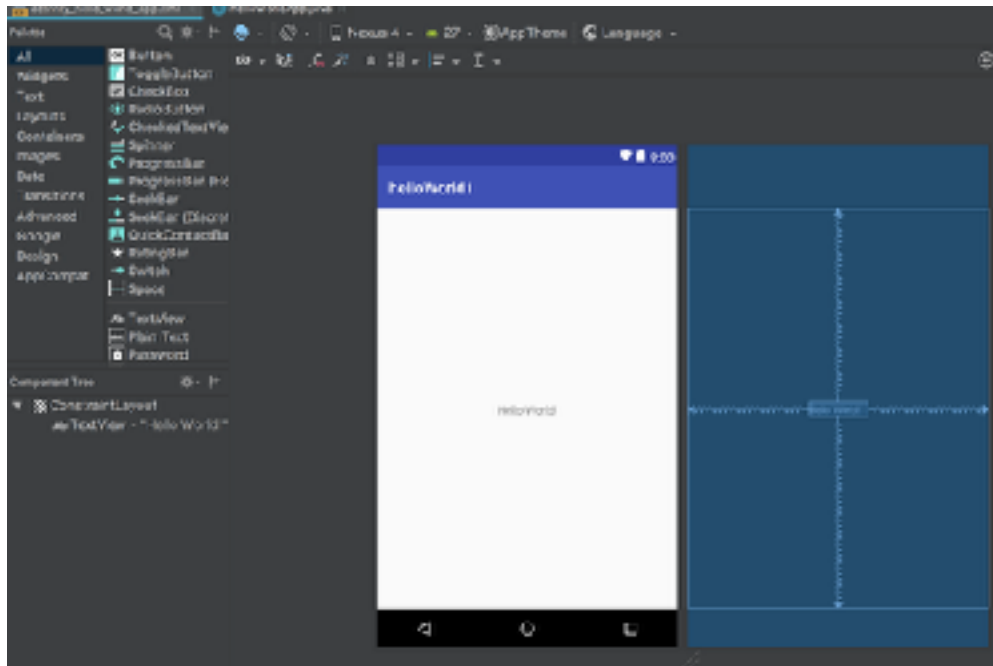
Palette

All
Widgets
Text
Layouts
Containers
Images
Date
Transitions
Advanced
Google
Design
AppCompat

Button
ToggleButton
CheckBox
RadioButton
CheckedTextVie
Spinner
ProgressBar
ProgressBar (Ho
SeekBar
SeekBar (Discre
QuickContactBa
RatingBar
Switch
Space

TextView
Plain Text
Password

Nexus 4
27
AppTheme
Language

Component Tree

ConstraintLayout
TextView - "Hello World!"

8:00
HelloWorld

Hello World!